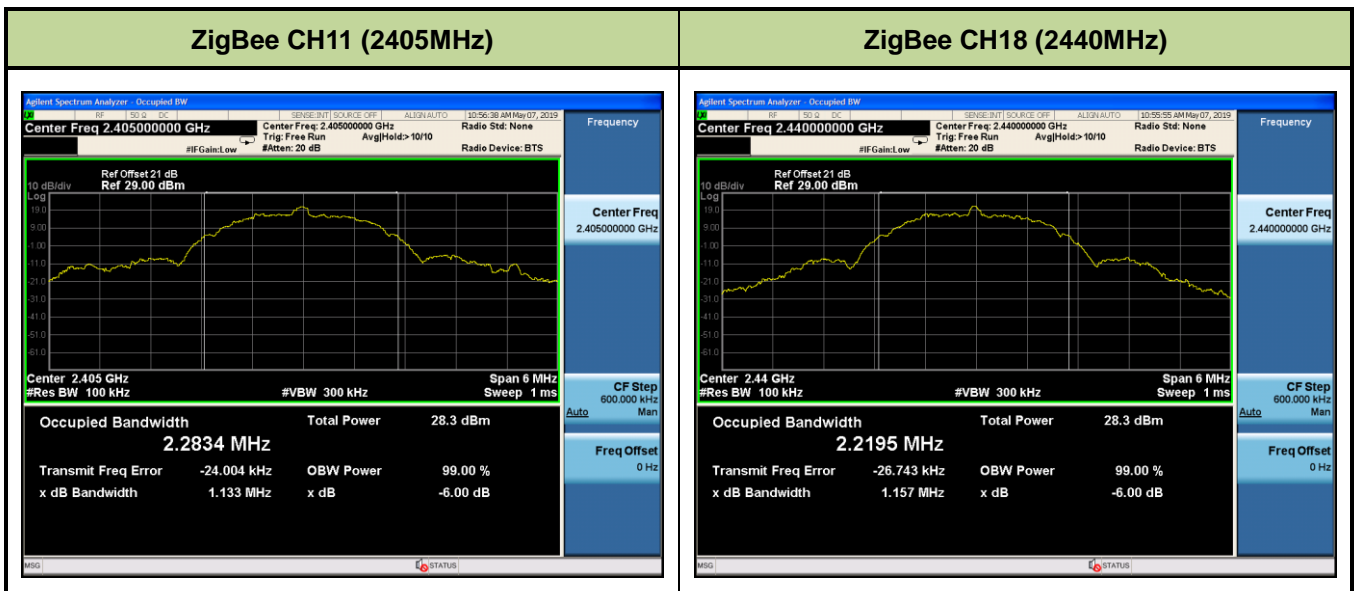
| ZigBee CH11 (2405MHz) | ZigBee CH18 (2440MHz) |
|---|---|

Agilent Spectrum Analyzer - Occupied BW
RF 50 Ω DC SENSE:INT SOURCE OFF ALIGN AUTO 10:56:38 AM May 07, 2019
Center Freq 2.405000000 GHz
Center Freq: 2.405000000 GHz
Trig: Free Run Avg|Hold:> 10/10
#IFGain:Low #Atten: 20 dB
Radio Std: None
Radio Device: BTS
Frequency
Ref Offset 21 dB
10 dB/div Ref 29.00 dBm
Log
19.0
9.00
-1.00
-11.0
-21.0
-31.0
-41.0
-51.0
-61.0
Center Freq
2.405000000 GHz
Center 2.405 GHz
#Res BW 100 kHz
#VBW 300 kHz
Span 6 MHz
Sweep 1 ms
CF Step
600.000 kHz
Auto Man
Occupied Bandwidth
2.2834 MHz
Total Power 28.3 dBm
Freq Offset
0 Hz
Transmit Freq Error -24.004 kHz
OBW Power 99.00 %
x dB Bandwidth 1.133 MHz
x dB -6.00 dB
MSG
STATUS

Agilent Spectrum Analyzer - Occupied BW
RF 50 Ω DC SENSE:INT SOURCE OFF ALIGN AUTO 10:55:55 AM May 07, 2019
Center Freq 2.440000000 GHz
Center Freq: 2.440000000 GHz
Trig: Free Run Avg|Hold:> 10/10
#IFGain:Low #Atten: 20 dB
Radio Std: None
Radio Device: BTS
Frequency
Ref Offset 21 dB
10 dB/div Ref 29.00 dBm
Log
19.0
9.00
-1.00
-11.0
-21.0
-31.0
-41.0
-51.0
-61.0
Center Freq
2.440000000 GHz
Center 2.44 GHz
#Res BW 100 kHz
#VBW 300 kHz
Span 6 MHz
Sweep 1 ms
CF Step
600.000 kHz
Auto Man
Occupied Bandwidth
2.2195 MHz
Total Power 28.3 dBm
Freq Offset
0 Hz
Transmit Freq Error -26.743 kHz
OBW Power 99.00 %
x dB Bandwidth 1.157 MHz
x dB -6.00 dB
MSG
STATUS